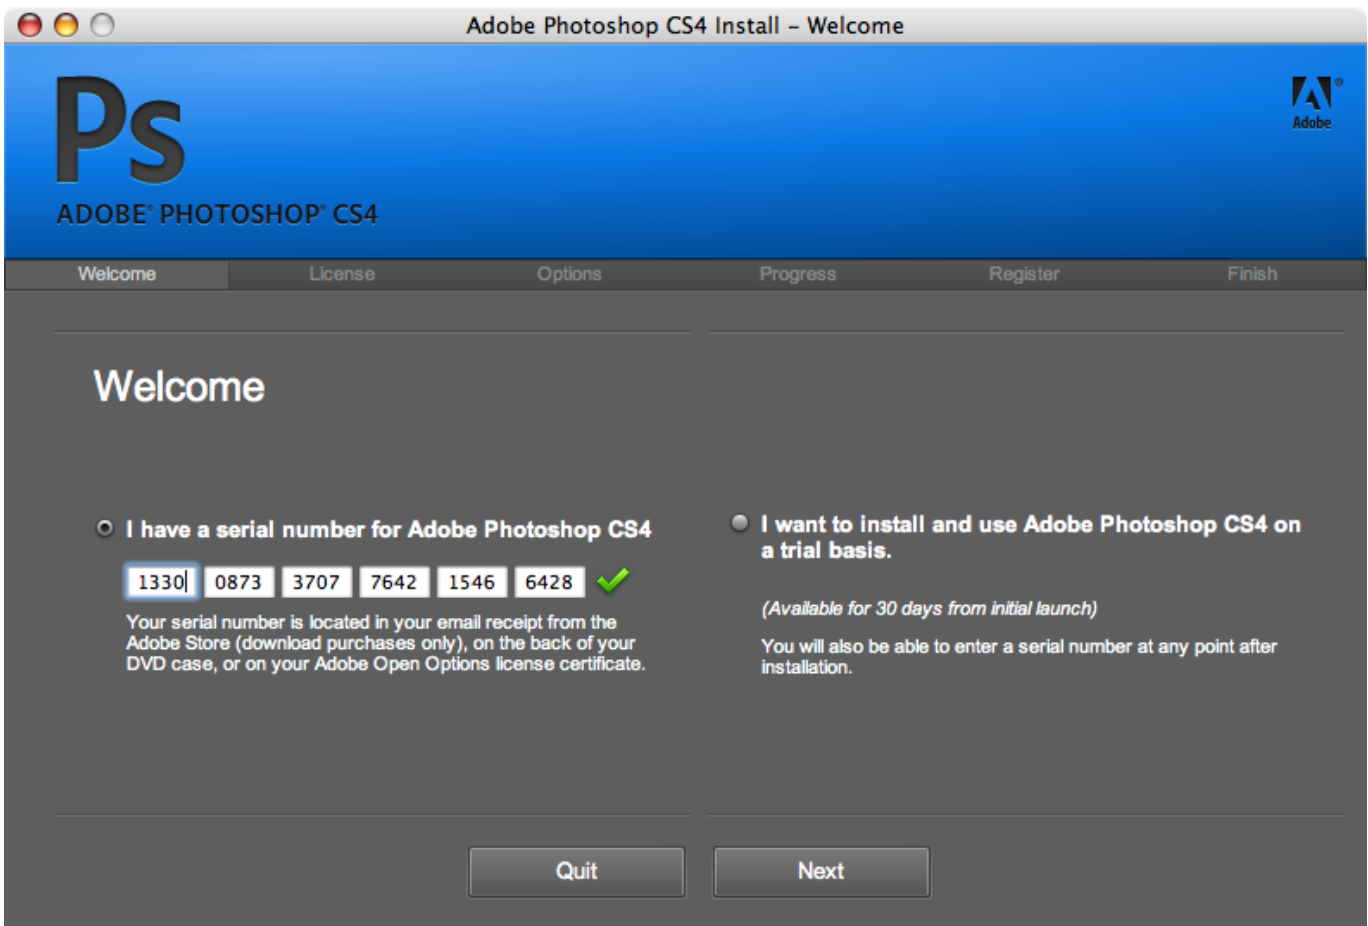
Adobe Photoshop CS4 Install – Welcome

Ps

ADOBE® PHOTOSHOP® CS4

Adobe

Welcome | License | Options | Progress | Register | Finish

Welcome

I have a serial number for Adobe Photoshop CS4

1330 0873 3707 7642 1546 6428

Your serial number is located in your email receipt from the Adobe Store (download purchases only), on the back of your DVD case, or on your Adobe Open Options license certificate.

I want to install and use Adobe Photoshop CS4 on a trial basis.

(Available for 30 days from initial launch)

You will also be able to enter a serial number at any point after installation.

Quit

Next